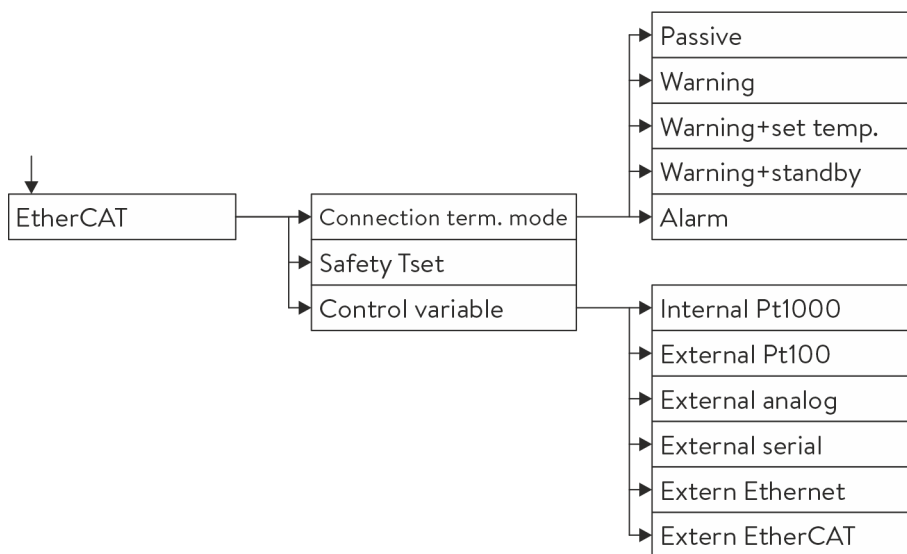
EtherCAT

Connection term. mode

Safety Tset

Control variable

Passive

Warning

Warning+set temp.

Warning+standby

Alarm

Internal Pt1000

External Pt100

External analog

External serial

Extern Ethernet

Extern EtherCAT